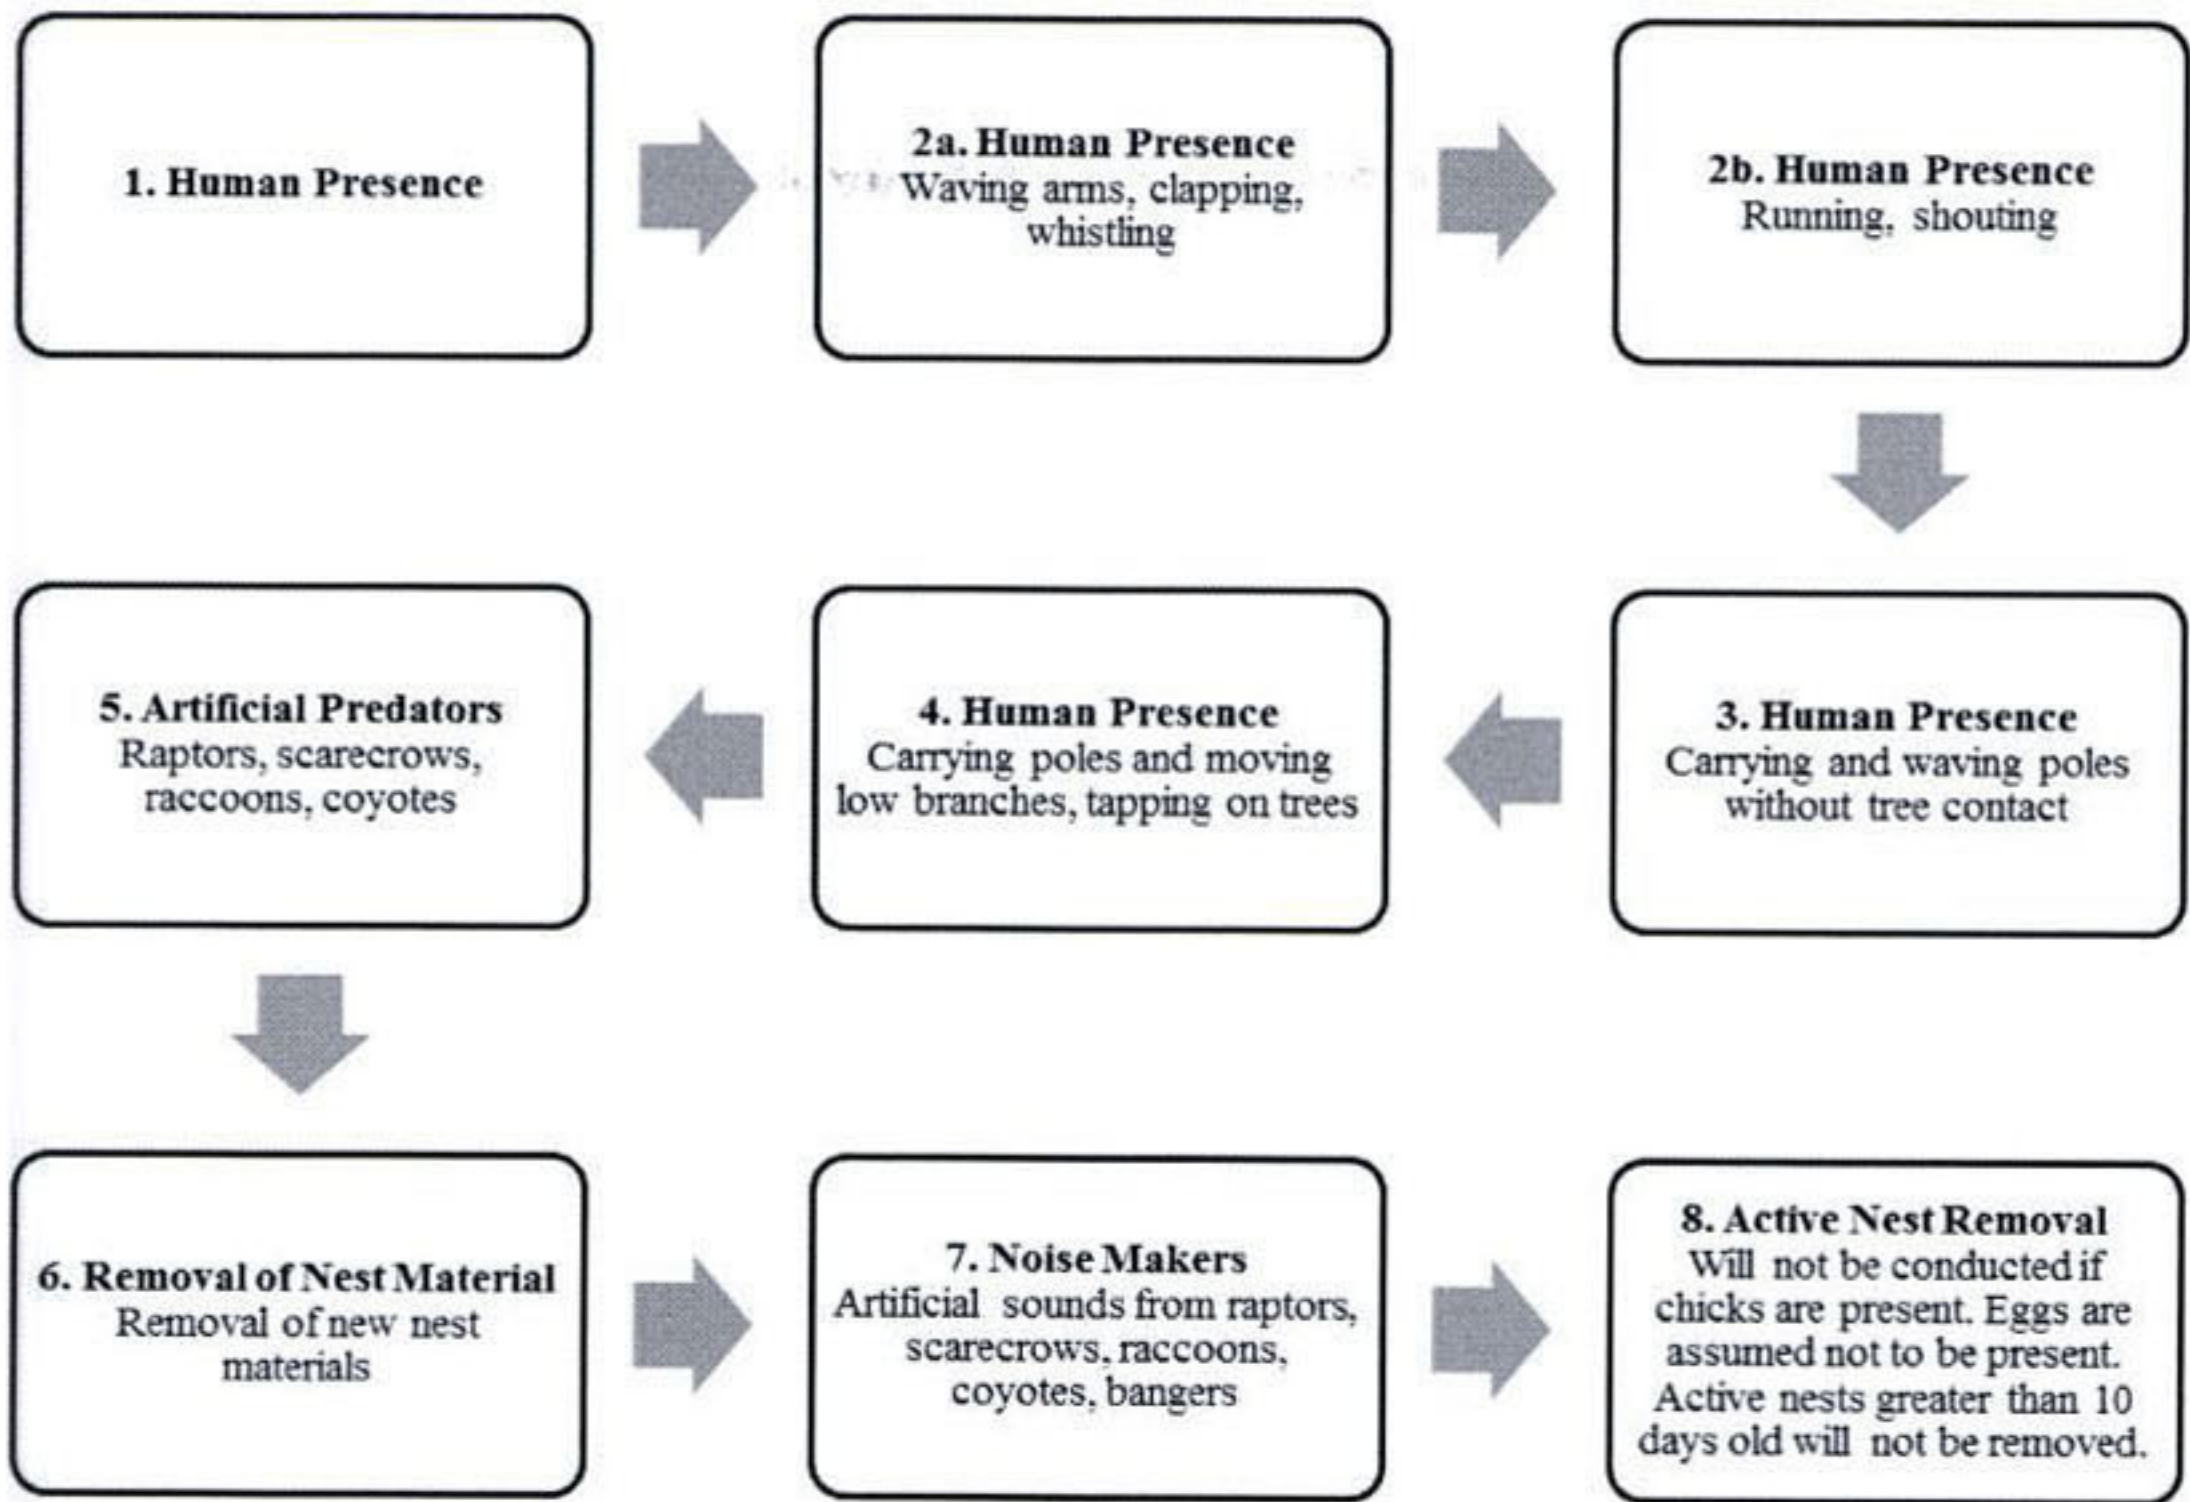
1. Human Presence

2a. Human Presence
Waving arms, clapping, whistling

2b. Human Presence
Running, shouting

3. Human Presence
Carrying and waving poles without tree contact

4. Human Presence
Carrying poles and moving low branches, tapping on trees

5. Artificial Predators
Raptors, scarecrows, raccoons, coyotes

6. Removal of Nest Material
Removal of new nest materials

7. Noise Makers
Artificial sounds from raptors, scarecrows, raccoons, coyotes, bangers

8. Active Nest Removal
Will not be conducted if chicks are present. Eggs are assumed not to be present. Active nests greater than 10 days old will not be removed.